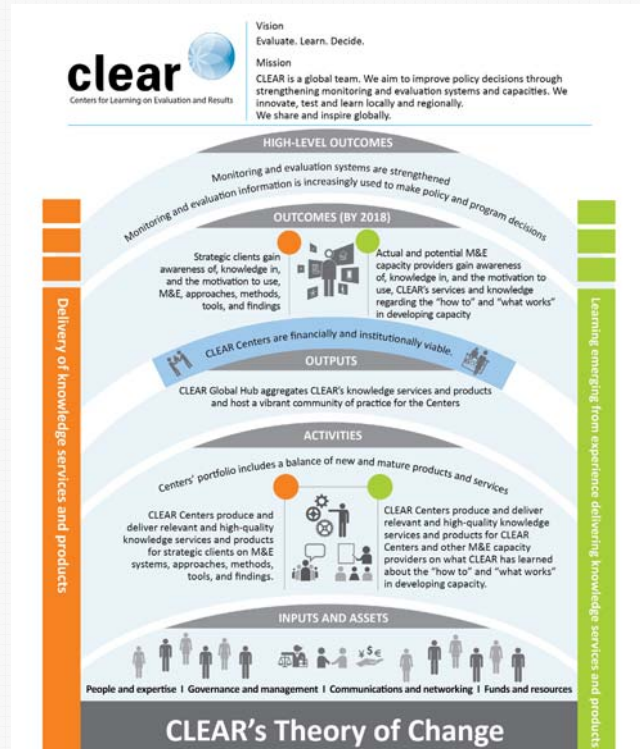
clear
Centers for Learning on Evaluation and Results

Vision
Evaluate. Learn. Decide.

Mission
CLEAR is a global team. We aim to improve policy decisions through strengthening monitoring and evaluation systems and capacities. We innovate, test and learn locally and regionally.
We share and inspire globally.

HIGH-LEVEL OUTCOMES

Monitoring and evaluation systems are strengthened

Monitoring and evaluation information is increasingly used to make policy and program decisions

OUTCOMES (BY 2018)

Strategic clients gain awareness of, knowledge in, and the motivation to use, M&E, approaches, methods, tools, and findings

Actual and potential M&E capacity providers gain awareness of, knowledge in, and the motivation to use, CLEAR's services and knowledge regarding the "how to" and "what works" in developing capacity

CLEAR Centers are financially and institutionally viable.

OUTPUTS

CLEAR Global Hub aggregates CLEAR's knowledge services and products and host a vibrant community of practice for the Centers

ACTIVITIES

Centers' portfolio includes a balance of new and mature products and services

CLEAR Centers produce and deliver relevant and high-quality knowledge services and products for strategic clients on M&E systems, approaches, methods, tools, and findings.

CLEAR Centers produce and deliver relevant and high-quality knowledge services and products for CLEAR Centers and other M&E capacity providers on what CLEAR has learned about the "how to" and "what works" in developing capacity.

INPUTS AND ASSETS

People and expertise I Governance and management I Communications and networking I Funds and resources

Delivery of knowledge services and products

Learning emerging from experience delivering knowledge services and products

CLEAR's Theory of Change